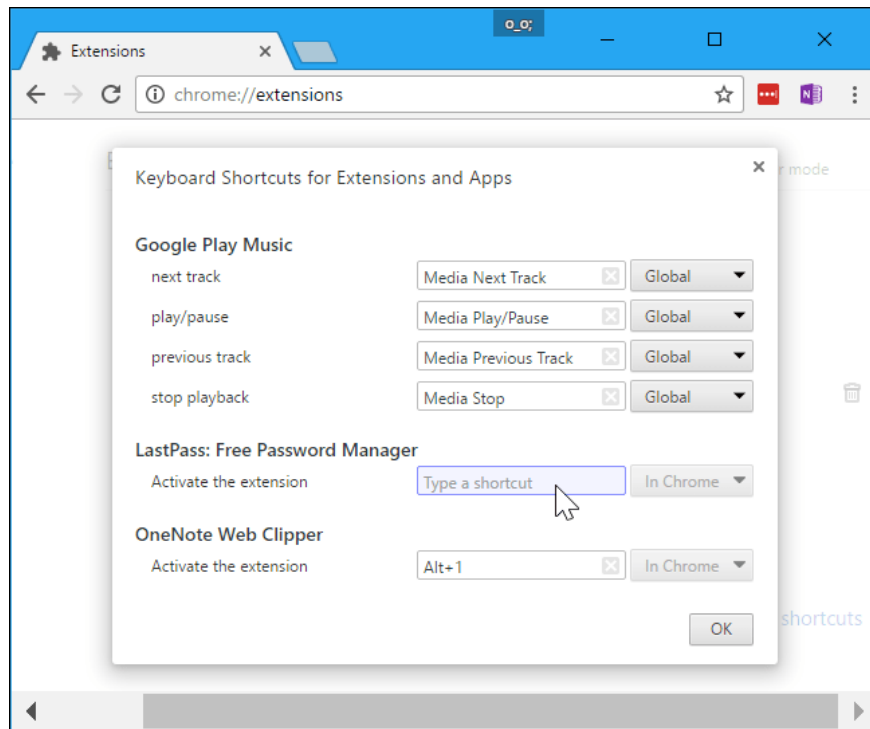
o_o;

Extensions

chrome://extensions

r mode

Keyboard Shortcuts for Extensions and Apps

Google Play Music

next track | Media Next Track | Global

play/pause | Media Play/Pause | Global

previous track | Media Previous Track | Global

stop playback | Media Stop | Global

LastPass: Free Password Manager

Activate the extension | Type a shortcut | In Chrome

OneNote Web Clipper

Activate the extension | Alt+1 | In Chrome

OK

shortcuts